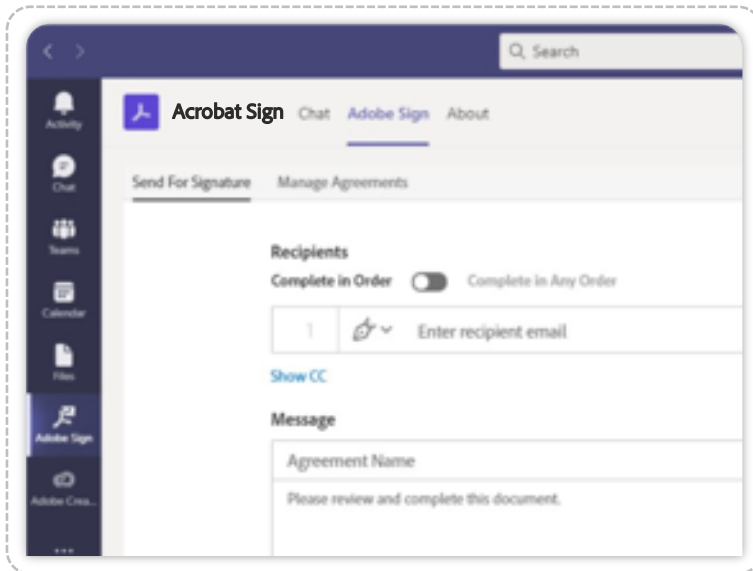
Search

Activity

Chat

Teams

Calendar

Files

Adobe Sign

Adobe Crea...

...

Acrobat Sign Chat Adobe Sign About

Send For Signature Manage Agreements

Recipients

Complete in Order Complete in Any Order

1 Enter recipient email

Show CC

Message

Agreement Name

Please review and complete this document.